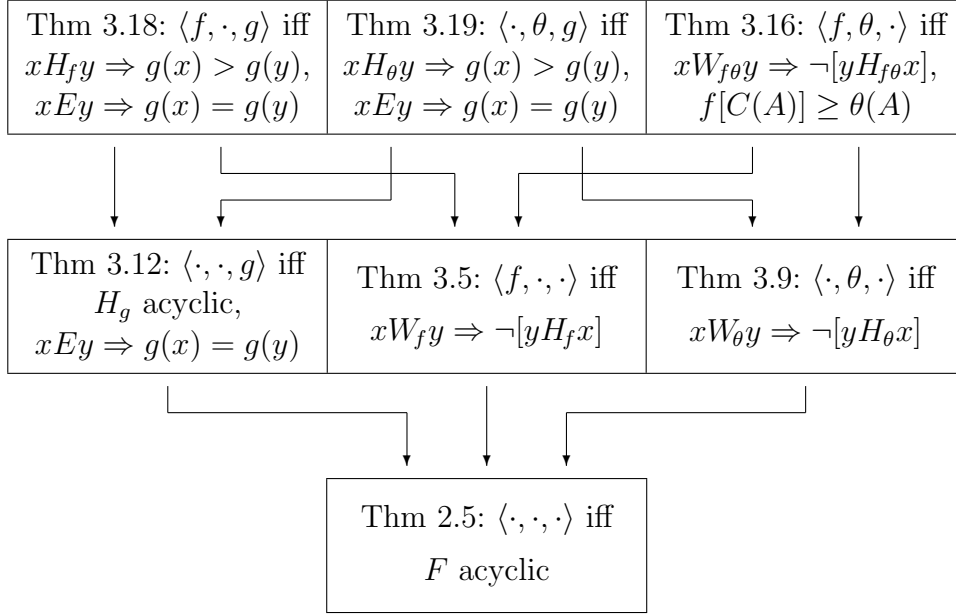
Thm 3.18: $\langle f, \cdot, g\rangle$ iff $xH_fy \Rightarrow g(x) > g(y)$, $xEy \Rightarrow g(x) = g(y)$

Thm 3.19: $\langle \cdot, \theta, g\rangle$ iff $xH_\theta y \Rightarrow g(x) > g(y)$, $xEy \Rightarrow g(x) = g(y)$

Thm 3.16: $\langle f, \theta, \cdot\rangle$ iff $xW_{f\theta}y \Rightarrow \neg[yH_{f\theta}x]$, $f[C(A)] \geq \theta(A)$

Thm 3.12: $\langle \cdot, \cdot, g\rangle$ iff $H_g$ acyclic, $xEy \Rightarrow g(x) = g(y)$

Thm 3.5: $\langle f, \cdot, \cdot\rangle$ iff $xW_fy \Rightarrow \neg[yH_fx]$

Thm 3.9: $\langle \cdot, \theta, \cdot\rangle$ iff $xW_\theta y \Rightarrow \neg[yH_\theta x]$

Thm 2.5: $\langle \cdot, \cdot, \cdot\rangle$ iff $F$ acyclic